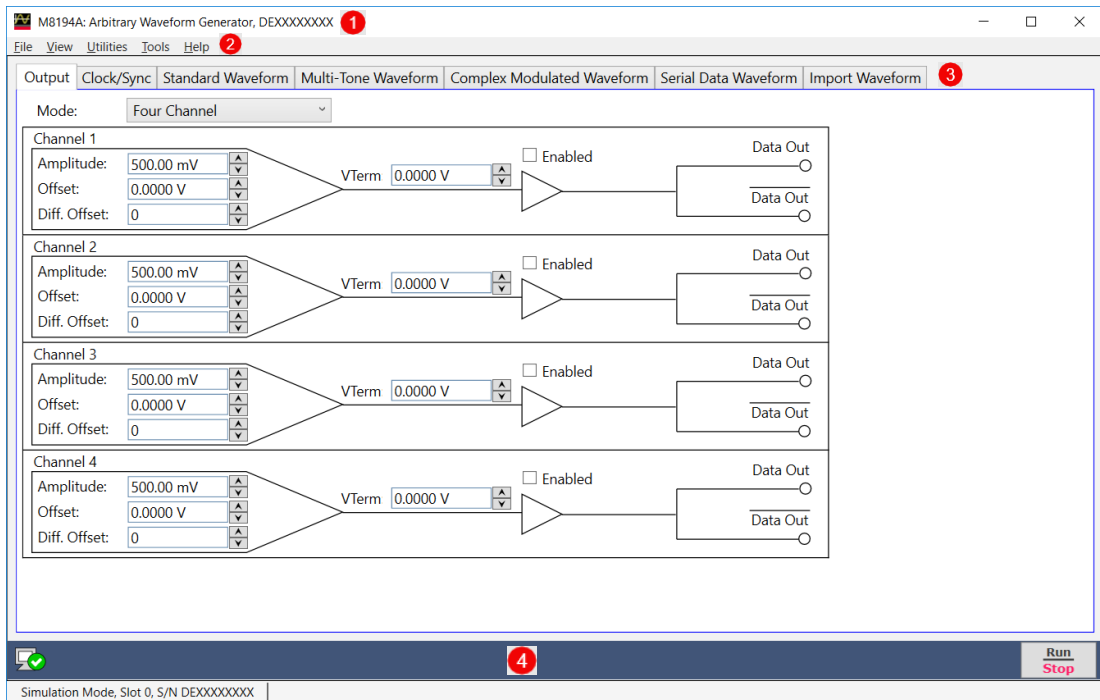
M8194A: Arbitrary Waveform Generator, DEXXXXXXXX 1

File View Utilities Tools Help 2

Output | Clock/Sync | Standard Waveform | Multi-Tone Waveform | Complex Modulated Waveform | Serial Data Waveform | Import Waveform 3

Mode: Four Channel

Channel 1
Amplitude: 500.00 mV
Offset: 0.0000 V
Diff. Offset: 0
VTerm 0.0000 V
Enabled
Data Out
Data Out

Channel 2
Amplitude: 500.00 mV
Offset: 0.0000 V
Diff. Offset: 0
VTerm 0.0000 V
Enabled
Data Out
Data Out

Channel 3
Amplitude: 500.00 mV
Offset: 0.0000 V
Diff. Offset: 0
VTerm 0.0000 V
Enabled
Data Out
Data Out

Channel 4
Amplitude: 500.00 mV
Offset: 0.0000 V
Diff. Offset: 0
VTerm 0.0000 V
Enabled
Data Out
Data Out

4

Run
Stop

Simulation Mode, Slot 0, S/N DEXXXXXXXX